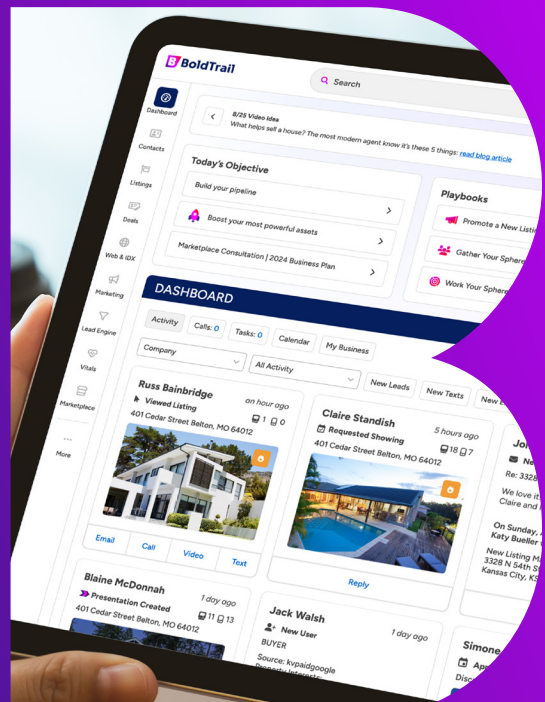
BoldTrail

Search

Dashboard
Contacts
Listings
Deals
Web & IDX
Marketing
Lead Engine
Vitals
Marketplace
More

8/25 Video Idea
What helps sell a house? The most modern agent know it's these 5 things: read blog article

Today's Objective
Build your pipeline
Boost your most powerful assets
Marketplace Consultation | 2024 Business Plan

Playbooks
Promote a New Listin
Gather Your Sphere
Work Your Sphere

DASHBOARD

Activity
Calls: 0
Tasks: 0
Calendar
My Business

Company
All Activity
New Leads
New Texts
New E

Russ Bainbridge
an hour ago
Viewed Listing
1 0
401 Cedar Street Belton, MO 64012

Email
Call
Video
Text

Claire Standish
5 hours ago
Requested Showing
18 7
401 Cedar Street Belton, MO 64012

Reply

Jo
Ne
Re: 3328
We love it
Claire and
On Sunday,
Katy Bueller
New Listing M
3328 N 54th S
Kansas City, KS

Blaine McDonnah
1 day ago
Presentation Created
11 13
401 Cedar Street Belton, MO 64012

Jack Walsh
1 day ago
New User
BUYER
Source: kvpaidgoogle

Simone
Ap
Disc